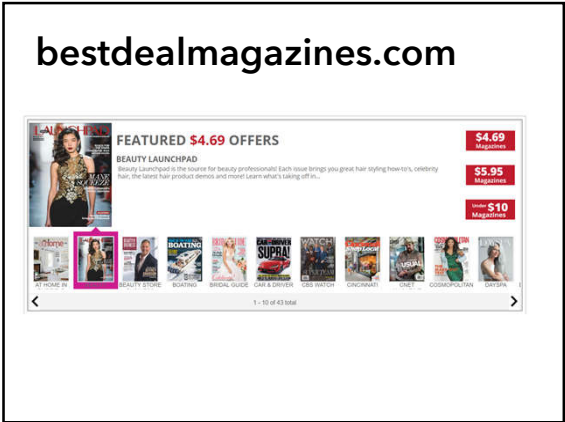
bestdealmagazines.com

LAUNCHPAD

FEATURED $4.69 OFFERS

BEAUTY LAUNCHPAD

Beauty Launchpad is the source for beauty professionals! Each issue brings you great hair styling how-to's, celebrity hair, the latest hair product demos and more! Learn what's taking off in...

$4.69 Magazines

$5.95 Magazines

Under $10 Magazines

AT HOME IN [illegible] | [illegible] | BEAUTY STORE | BOATING | BRIDAL GUIDE | CAR & DRIVER | CBS WATCH | CINCINNATI | CNET | COSMOPOLITAN | DAYSPA

1 - 10 of 43 total